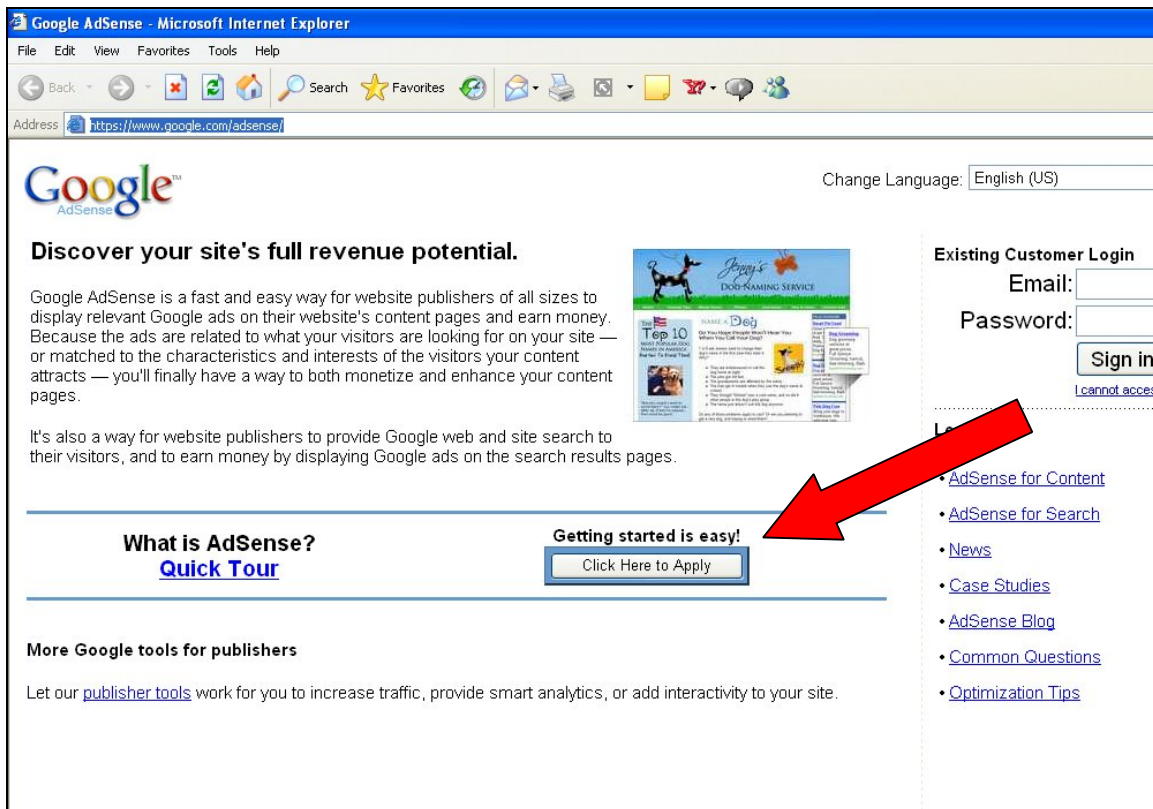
Google AdSense - Microsoft Internet Explorer

File Edit View Favorites Tools Help

Back Search Favorites

Address https://www.google.com/adsense/

Google AdSense

Change Language: English (US)

Discover your site's full revenue potential.

Google AdSense is a fast and easy way for website publishers of all sizes to display relevant Google ads on their website's content pages and earn money. Because the ads are related to what your visitors are looking for on your site — or matched to the characteristics and interests of the visitors your content attracts — you'll finally have a way to both monetize and enhance your content pages.

It's also a way for website publishers to provide Google web and site search to their visitors, and to earn money by displaying Google ads on the search results pages.

Jenny's Dog Naming Service

Top 10

Name a Dog

Existing Customer Login

Email:

Password:

Sign in

I cannot acces

Le

• AdSense for Content

• AdSense for Search

• News

• Case Studies

• AdSense Blog

• Common Questions

• Optimization Tips

What is AdSense?
Quick Tour

Getting started is easy!

Click Here to Apply

More Google tools for publishers

Let our publisher tools work for you to increase traffic, provide smart analytics, or add interactivity to your site.